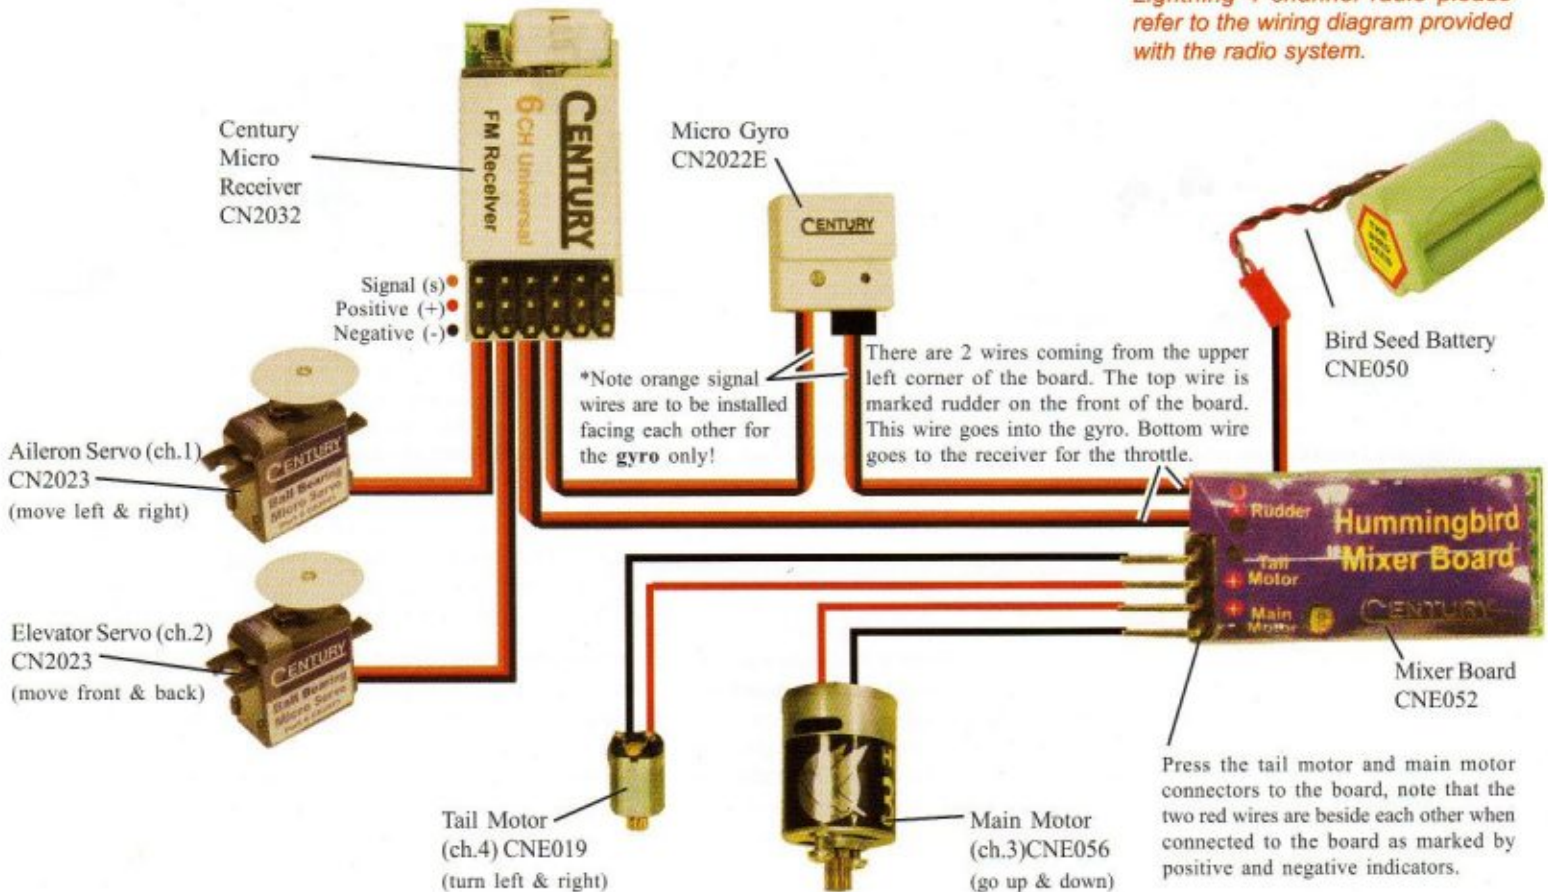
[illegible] refer to the wiring diagram provided with the radio system.

Century Micro Receiver CN2032

CENTURY
6CH Universal
FM Receiver

Micro Gyro CN2022E

CENTURY

Signal (s)
Positive (+)
Negative (-)

*Note orange signal wires are to be installed facing each other for the gyro only!

There are 2 wires coming from the upper left corner of the board. The top wire is marked rudder on the front of the board. This wire goes into the gyro. Bottom wire goes to the receiver for the throttle.

Bird Seed Battery CNE050

Aileron Servo (ch.1) CN2023 (move left & right)

CENTURY
Ball Bearing
Micro Servo

Rudder
Hummingbird
Mixer Board
Tail Motor
Main Motor
CENTURY

Elevator Servo (ch.2) CN2023 (move front & back)

CENTURY
Ball Bearing
Micro Servo

Mixer Board CNE052

Press the tail motor and main motor connectors to the board, note that the two red wires are beside each other when connected to the board as marked by positive and negative indicators.

Tail Motor (ch.4) CNE019 (turn left & right)

Main Motor (ch.3)CNE056 (go up & down)